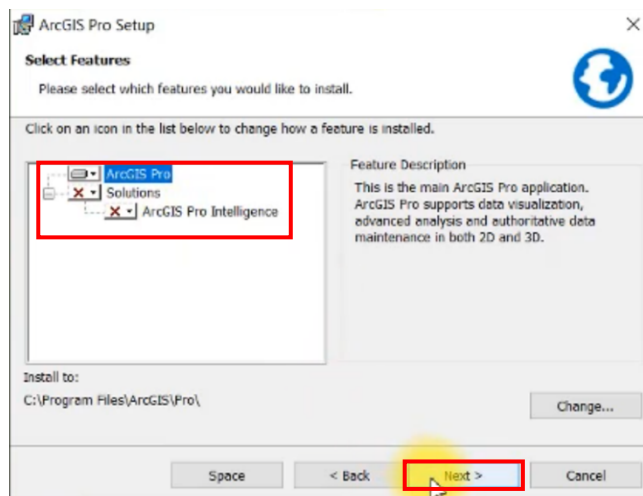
ArcGIS Pro Setup

Select Features

Please select which features you would like to install.

Click on an icon in the list below to change how a feature is installed.

ArcGIS Pro
Solutions
ArcGIS Pro Intelligence

Feature Description

This is the main ArcGIS Pro application. ArcGIS Pro supports data visualization, advanced analysis and authoritative data maintenance in both 2D and 3D.

Install to:

C:\Program Files\ArcGIS\Pro\

Change...

Space

< Back

Next >

Cancel